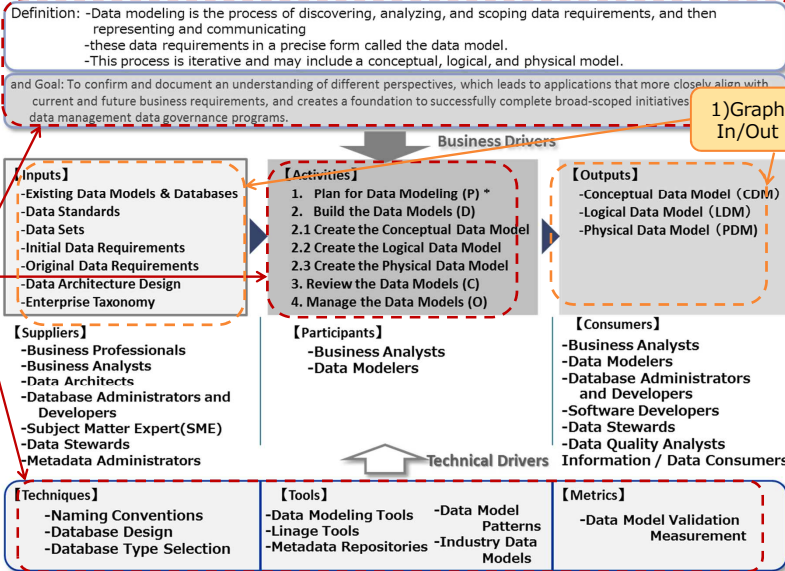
Definition: -Data modeling is the process of discovering, analyzing, and scoping data requirements, and then representing and communicating
-these data requirements in a precise form called the data model.
-This process is iterative and may include a conceptual, logical, and physical model.

and Goal: To confirm and document an understanding of different perspectives, which leads to applications that more closely align with current and future business requirements, and creates a foundation to successfully complete broad-scoped initiatives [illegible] data management data governance programs.

1)Graph In/Out

Business Drivers

【Inputs】
-Existing Data Models & Databases
-Data Standards
-Data Sets
-Initial Data Requirements
-Original Data Requirements
-Data Architecture Design
-Enterprise Taxonomy

【Activities】
1. Plan for Data Modeling (P) *
2. Build the Data Models (D)
2.1 Create the Conceptual Data Model
2.2 Create the Logical Data Model
2.3 Create the Physical Data Model
3. Review the Data Models (C)
4. Manage the Data Models (O)

【Outputs】
-Conceptual Data Model (CDM)
-Logical Data Model (LDM)
-Physical Data Model (PDM)

【Suppliers】
-Business Professionals
-Business Analysts
-Data Architects
-Database Administrators and Developers
-Subject Matter Expert(SME)
-Data Stewards
-Metadata Administrators

【Participants】
-Business Analysts
-Data Modelers

【Consumers】
-Business Analysts
-Data Modelers
-Database Administrators and Developers
-Software Developers
-Data Stewards
-Data Quality Analysts
Information / Data Consumers

Technical Drivers

【Techniques】
-Naming Conventions
-Database Design
-Database Type Selection

【Tools】
-Data Modeling Tools
-Linage Tools
-Metadata Repositories
-Data Model Patterns
-Industry Data Models

【Metrics】
-Data Model Validation Measurement